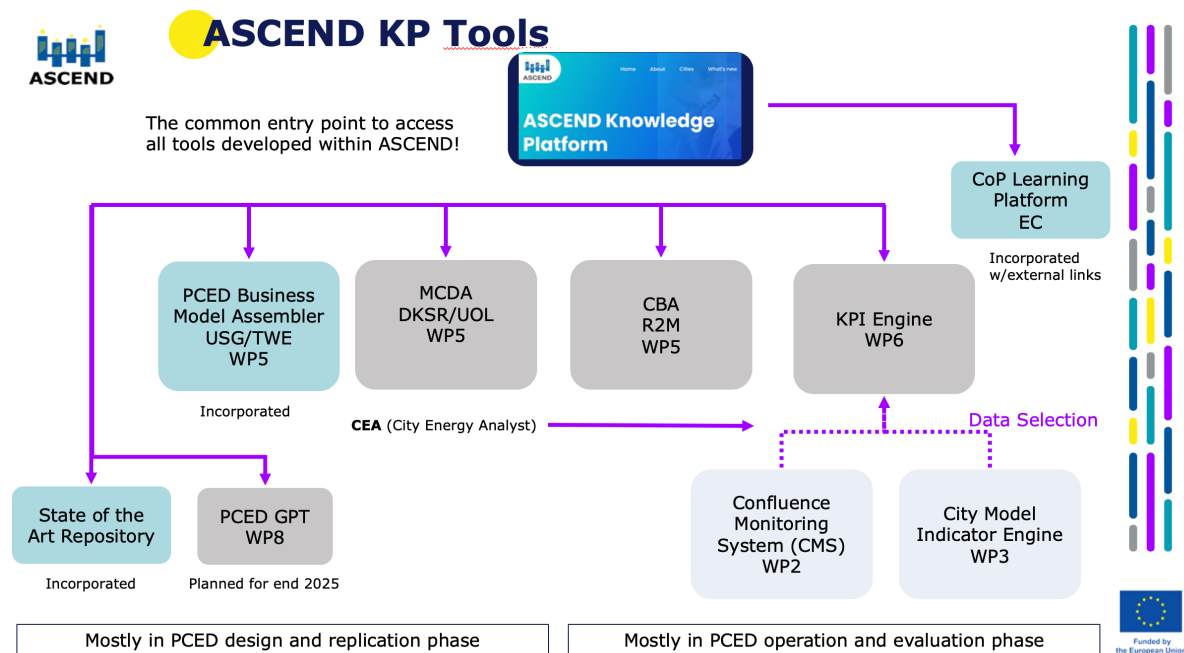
ASCEND

ASCEND KP Tools

The common entry point to access all tools developed within ASCEND!

ASCEND Home About Cities What's new

ASCEND Knowledge Platform

CoP Learning Platform EC

Incorporated w/external links

PCED Business Model Assembler USG/TWE WP5

Incorporated

MCDA DKSR/UOL WP5

CBA R2M WP5

KPI Engine WP6

**CEA** (City Energy Analyst)

Data Selection

State of the Art Repository

Incorporated

PCED GPT WP8

Planned for end 2025

Confluence Monitoring System (CMS) WP2

City Model Indicator Engine WP3

Mostly in PCED design and replication phase

Mostly in PCED operation and evaluation phase

Funded by the European Union